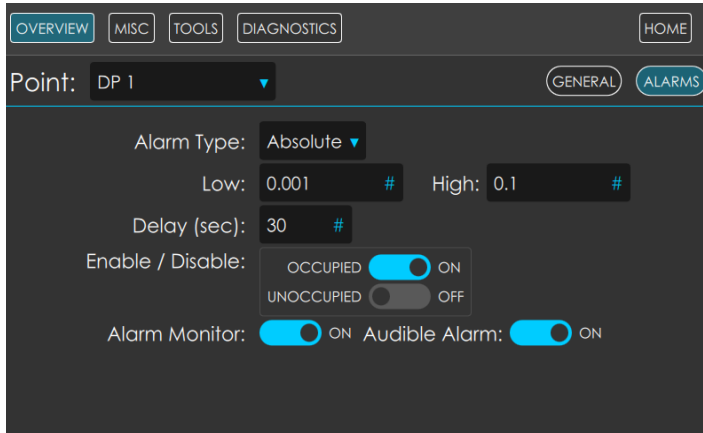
OVERVIEW MISC TOOLS DIAGNOSTICS HOME

Point: DP 1 ▼ GENERAL ALARMS

Alarm Type: Absolute ▼

Low: 0.001 # High: 0.1 #

Delay (sec): 30 #

Enable / Disable: OCCUPIED ON
UNOCCUPIED OFF

Alarm Monitor: ON Audible Alarm: ON